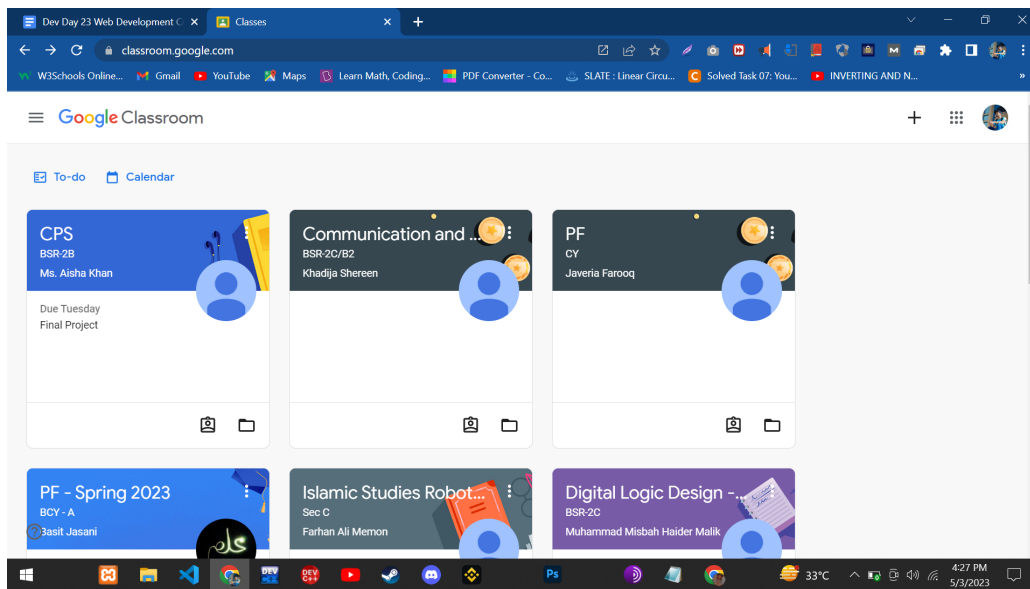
Dev Day 23 Web Development C ×
Classes ×
+
classroom.google.com
W3Schools Online... Gmail YouTube Maps Learn Math, Coding... PDF Converter - Co... SLATE : Linear Circu... Solved Task 07: You... INVERTING AND N...
»

Google Classroom

To-do
Calendar

CPS
BSR-2B
Ms. Aisha Khan
Due Tuesday
Final Project

Communication and ...
BSR-2C/B2
Khadija Shereen

PF
CY
Javeria Farooq

PF - Spring 2023
BCY - A
Basit Jasani

Islamic Studies Robot...
Sec C
Farhan Ali Memon

Digital Logic Design -...
BSR-2C
Muhammad Misbah Haider Malik

33°C
4:27 PM
5/3/2023